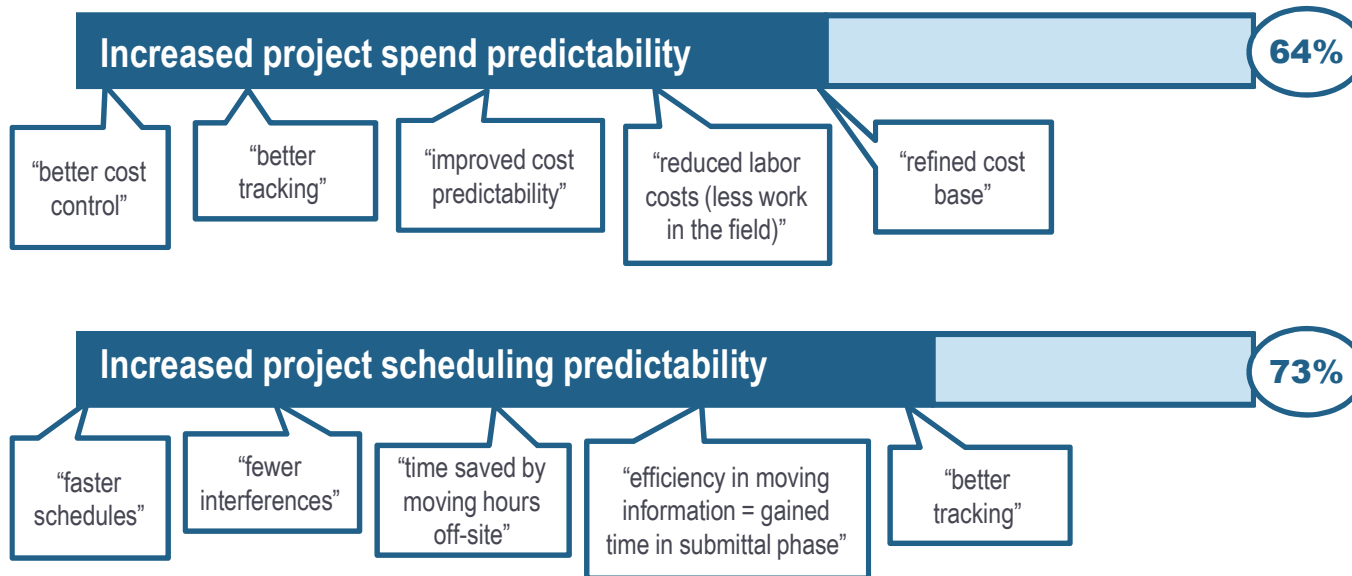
Increased project spend predictability

64%

“better cost control”

“better tracking”

“improved cost predictability”

“reduced labor costs (less work in the field)”

“refined cost base”

Increased project scheduling predictability

73%

“faster schedules”

“fewer interferences”

“time saved by moving hours off-site”

“efficiency in moving information = gained time in submittal phase”

“better tracking”